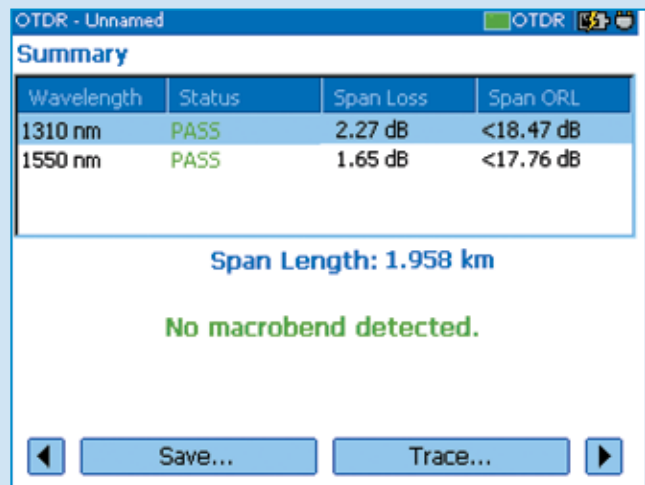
OTDR - Unnamed
OTDR

Summary

| Wavelength | Status | Span Loss | Span ORL |
|---|---|---|---|
| 1310 nm | PASS | 2.27 dB | <18.47 dB |
| 1550 nm | PASS | 1.65 dB | <17.76 dB |

Span Length: 1.958 km

No macrobend detected.

Save...
Trace...